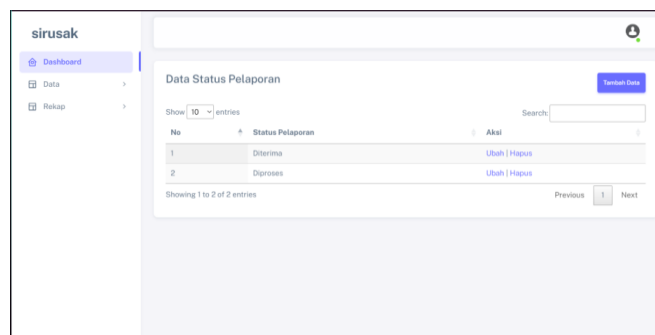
sirusak

Dashboard
Data
Rekap

Data Status Pelaporan

Tambah Data

Show 10 entries

Search:

| No | Status Pelaporan | Aksi |
|---|---|---|
| 1 | Diterima | Ubah \| Hapus |
| 2 | Diproses | Ubah \| Hapus |

Showing 1 to 2 of 2 entries

Previous 1 Next